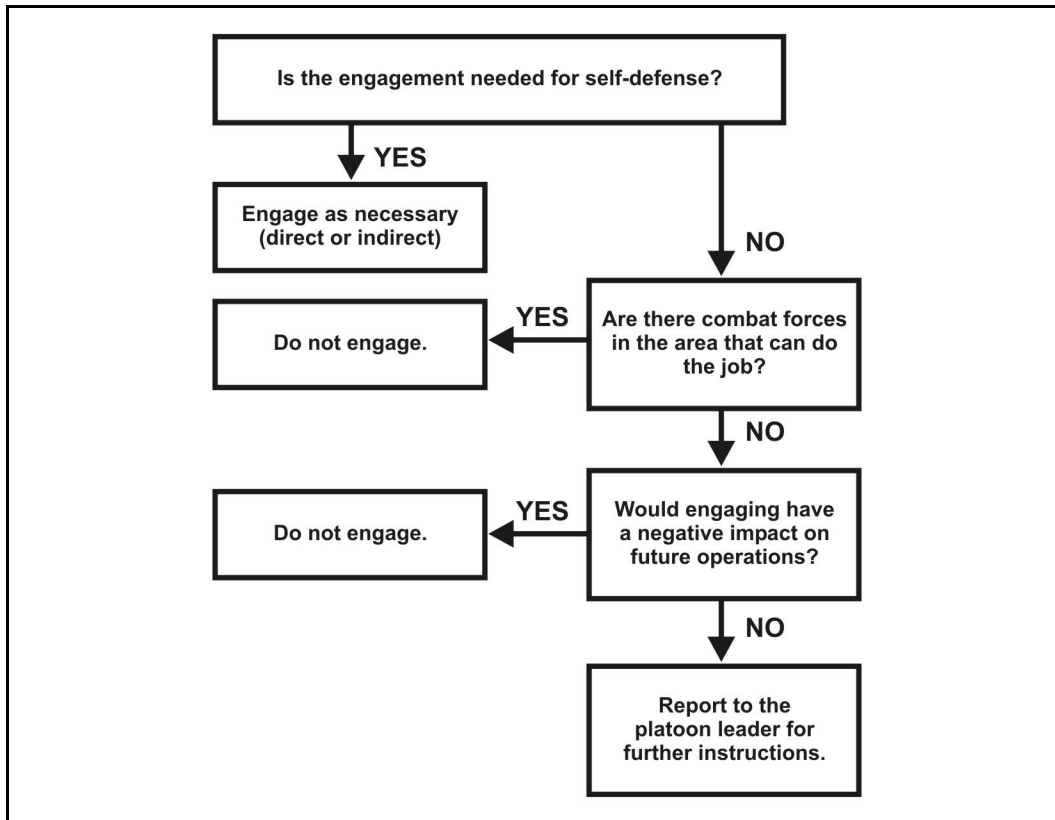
Is the engagement needed for self-defense?

YES

Engage as necessary (direct or indirect)

NO

YES

Do not engage.

Are there combat forces in the area that can do the job?

NO

YES

Do not engage.

Would engaging have a negative impact on future operations?

NO

Report to the platoon leader for further instructions.